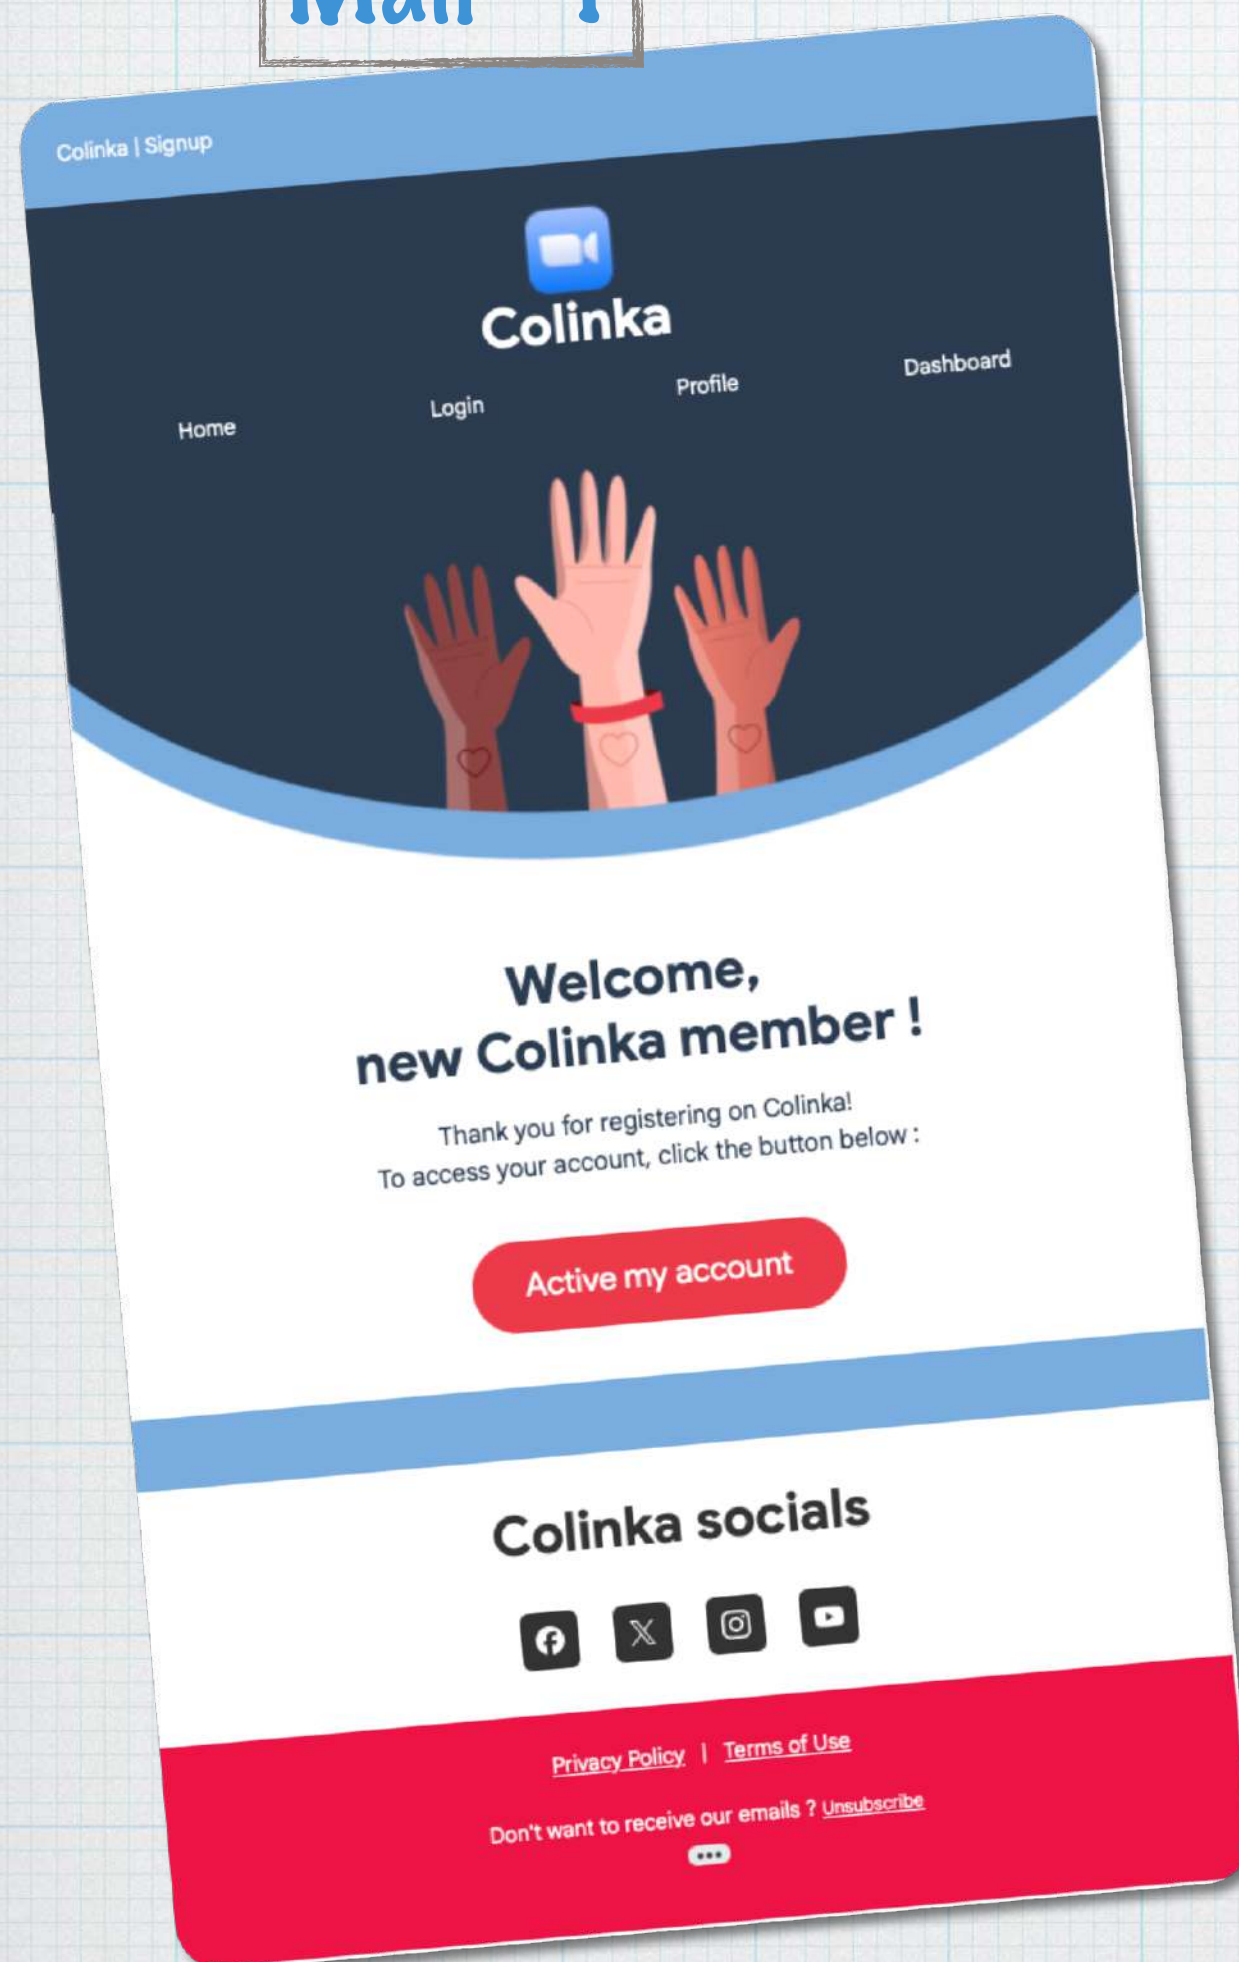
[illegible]

Colinka | Signup

Colinka

Home Login Profile Dashboard

Welcome, new Colinka member !

Thank you for registering on Colinka!
To access your account, click the button below :

Active my account

Colinka socials

Privacy Policy | Terms of Use

Don't want to receive our emails ? Unsubscribe